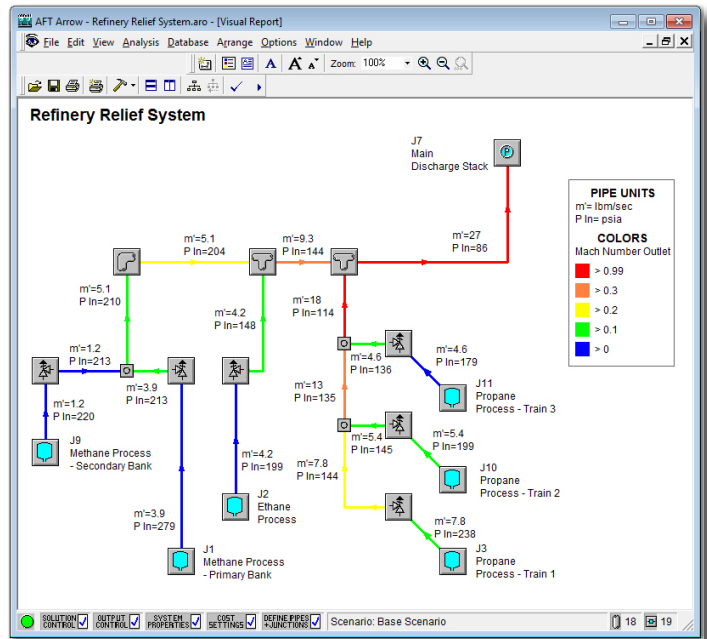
AFT Arrow - Refinery Relief System.aro - [Visual Report]

File Edit View Analysis Database Arrange Options Window Help

Zoom: 100%

Refinery Relief System

J7
Main
Discharge Stack

PIPE UNITS
m'= lbm/sec
P In= psia

COLORS
Mach Number Outlet
> 0.99
> 0.3
> 0.2
> 0.1
> 0

m'=5.1
P In=204

m'=9.3
P In=144

m'=27
P In=86

m'=5.1
P In=210

m'=4.2
P In=148

m'=18
P In=114

m'=1.2
P In=213

m'=3.9
P In=213

m'=4.6
P In=136

m'=4.6
P In=179

m'=1.2
P In=220

m'=13
P In=135

J11
Propane
Process - Train 3

J9
Methane Process
- Secondary Bank

m'=5.4
P In=145

m'=5.4
P In=199

m'=4.2
P In=199

m'=7.8
P In=144

J10
Propane
Process - Train 2

J2
Ethane
Process

m'=3.9
P In=279

m'=7.8
P In=238

J3
Propane
Process - Train 1

J1
Methane Process
- Primary Bank

SOLUTION CONTROL
OUTPUT CONTROL
SYSTEM PROPERTIES
COST SETTINGS
DEFINE PIPES +JUNCTIONS
Scenario: Base Scenario
18
19